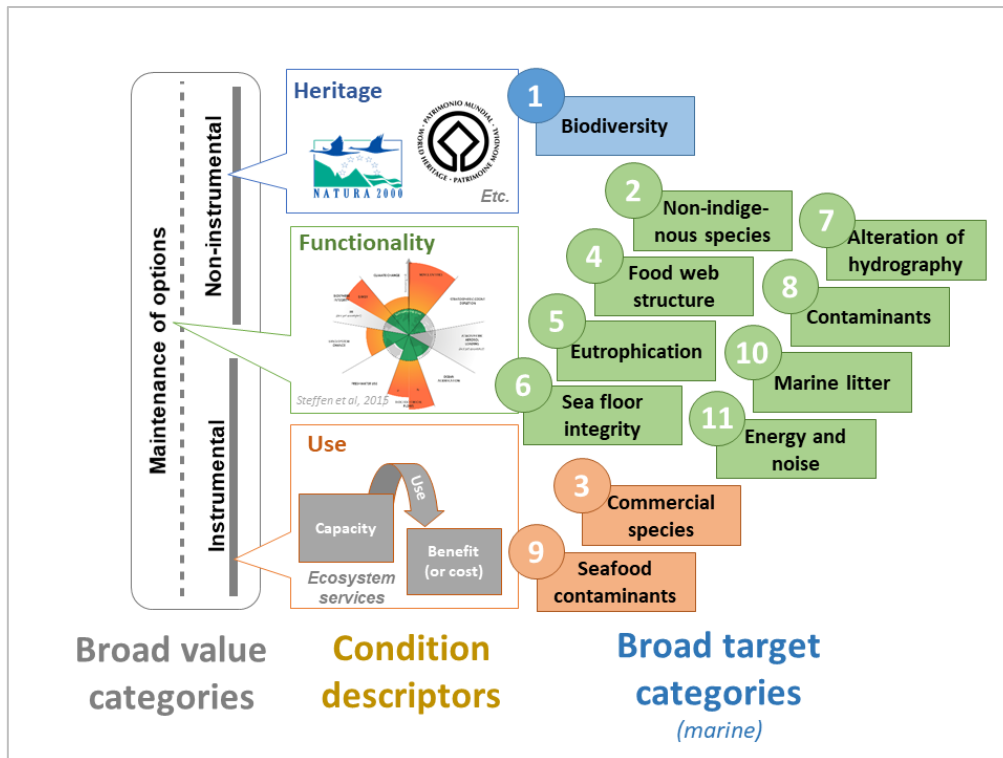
Maintenance of options

Non-instrumental

Instrumental

Heritage

NATURA 2000

PATRIMONIO MUNDIAL · WORLD HERITAGE · PATRIMOINE MONDIAL

Etc.

Functionality

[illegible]

Steffen et al, 2015

Use

Capacity

Use

Benefit (or cost)

Ecosystem services

1 Biodiversity

2 Non-indigenous species

7 Alteration of hydrography

4 Food web structure

8 Contaminants

5 Eutrophication

10 Marine litter

6 Sea floor integrity

11 Energy and noise

3 Commercial species

9 Seafood contaminants

Broad value categories

Condition descriptors

Broad target categories (marine)